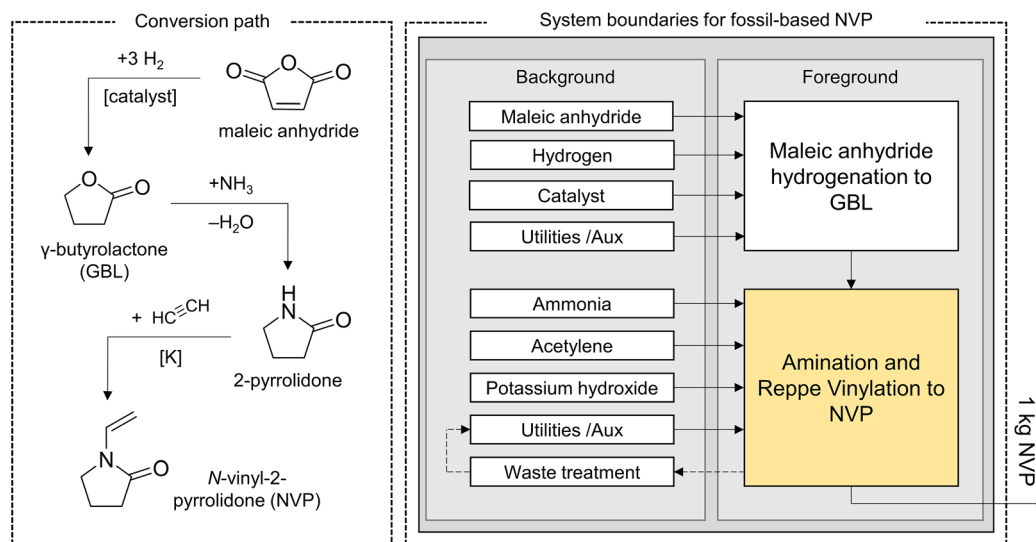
Conversion path

+3 $H_2$

[catalyst]

maleic anhydride

γ-butyrolactone (GBL)

$+NH_3$

$-H_2O$

+ HC≡CH

[K]

2-pyrrolidone

*N*-vinyl-2-pyrrolidone (NVP)

System boundaries for fossil-based NVP

Background

Foreground

Maleic anhydride

Hydrogen

Catalyst

Utilities /Aux

Maleic anhydride hydrogenation to GBL

Ammonia

Acetylene

Potassium hydroxide

Utilities /Aux

Waste treatment

Amination and Reppe Vinylation to NVP

1 kg NVP